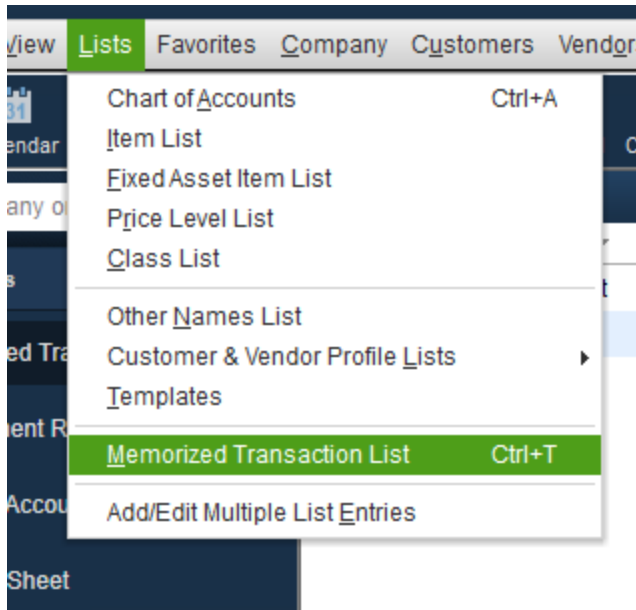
View Lists Favorites Company Customers Vendor

31
endar

any o

s

ed Tra

ent R

Accou

Sheet

Chart of Accounts Ctrl+A
Item List
Fixed Asset Item List
Price Level List
Class List

Other Names List
Customer & Vendor Profile Lists
Templates

Memorized Transaction List Ctrl+T

Add/Edit Multiple List Entries

C

t